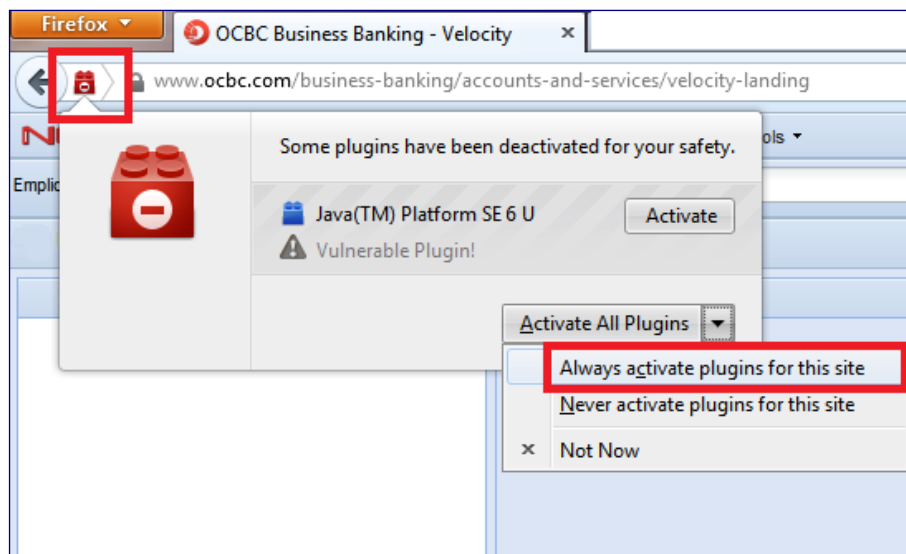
Firefox

OCBC Business Banking - Velocity ×

www.ocbc.com/business-banking/accounts-and-services/velocity-landing

N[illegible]

ols

Emplo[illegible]

Some plugins have been deactivated for your safety.

Java(TM) Platform SE 6 U

Activate

Vulnerable Plugin!

Activate All Plugins

Always activate plugins for this site

Never activate plugins for this site

× Not Now